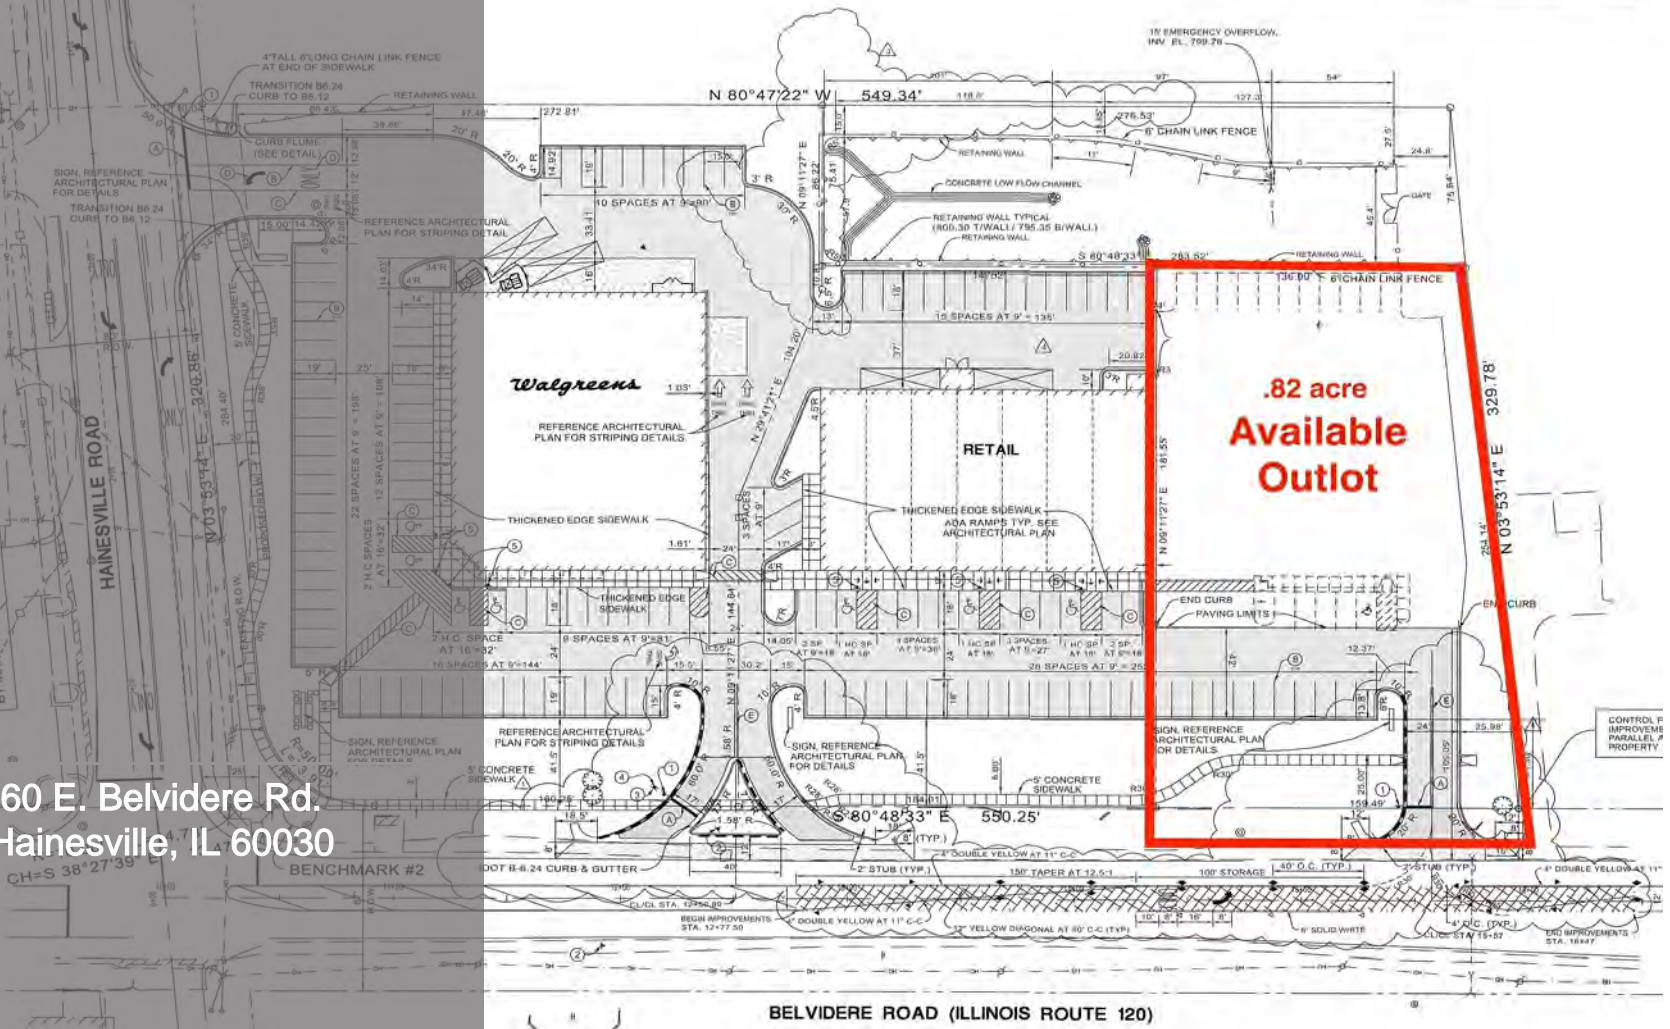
4' TALL 8' LONG CHAIN LINK FENCE AT END OF SIDEWALK

TRANSITION B6.24 CURB TO B6.12

RETAINING WALL

CURB FLUME (SEE DETAIL)

SIGN, REFERENCE ARCHITECTURAL PLAN FOR DETAILS

TRANSITION B6.24 CURB TO B6.12

REFERENCE ARCHITECTURAL PLAN FOR STRIPING DETAIL

15' EMERGENCY OVERFLOW INV. EL. 799.78

N 80°47'22" W 549.34'

272.81'

276.53'

6' CHAIN LINK FENCE

RETAINING WALL

CONCRETE LOW FLOW CHANNEL

RETAINING WALL TYPICAL (800.30 T/WALL / 795.35 B/WALL)

RETAINING WALL

10 SPACES AT 9'=90'

3' R

N 09°11'27" E

S 80°48'33"

283.82'

RETAINING WALL

6' CHAIN LINK FENCE

15 SPACES AT 9' = 135'

Walgreens

REFERENCE ARCHITECTURAL PLAN FOR STRIPING DETAILS

N 29°41'21" E

RETAIL

THICKENED EDGE SIDEWALK

ADA RAMPS TYP. SEE ARCHITECTURAL PLAN

THICKENED EDGE SIDEWALK

THICKENED EDGE SIDEWALK

.82 acre
Available
Outlot

329.78'

N 03°53'14" E

N 09°11'27" E 181.55'

254.14'

END CURB

PAVING LIMITS

END CURB

HAINESVILLE ROAD

N 03°53'14" E 320.86'

22 SPACES AT 9' = 198'

12 SPACES AT 9' = 108'

2 H.C. SPACES AT 16'=32'

2 H.C. SPACE AT 16'=32'

16 SPACES AT 9'=144'

9 SPACES AT 9'=81'

28 SPACES AT 9' = 252'

SIGN, REFERENCE ARCHITECTURAL PLAN FOR DETAILS

REFERENCE ARCHITECTURAL PLAN FOR STRIPING DETAILS

SIGN, REFERENCE ARCHITECTURAL PLAN FOR DETAILS

SIGN, REFERENCE ARCHITECTURAL PLAN FOR DETAILS

5' CONCRETE SIDEWALK

5' CONCRETE SIDEWALK

CONTROL IMPROVEME PARALLEL PROPERTY

S 80°48'33" E 550.25'

60 E. Belvidere Rd.
Hainesville, IL 60030

BENCHMARK #2

IDOT B-6.24 CURB & GUTTER

2' STUB (TYP.)

4" DOUBLE YELLOW AT 11' C-C

150' TAPER AT 12.5:1

100' STORAGE

40' O.C. (TYP.)

2' STUB (TYP.)

4" DOUBLE YELLOW AT 11'

BEGIN IMPROVEMENTS STA. 12+77.50

4" DOUBLE YELLOW AT 11' C-C

12" YELLOW DIAGONAL AT 60' C-C (TYP)

6" SOLID WHITE

END IMPROVEMENTS

BELVIDERE ROAD (ILLINOIS ROUTE 120)